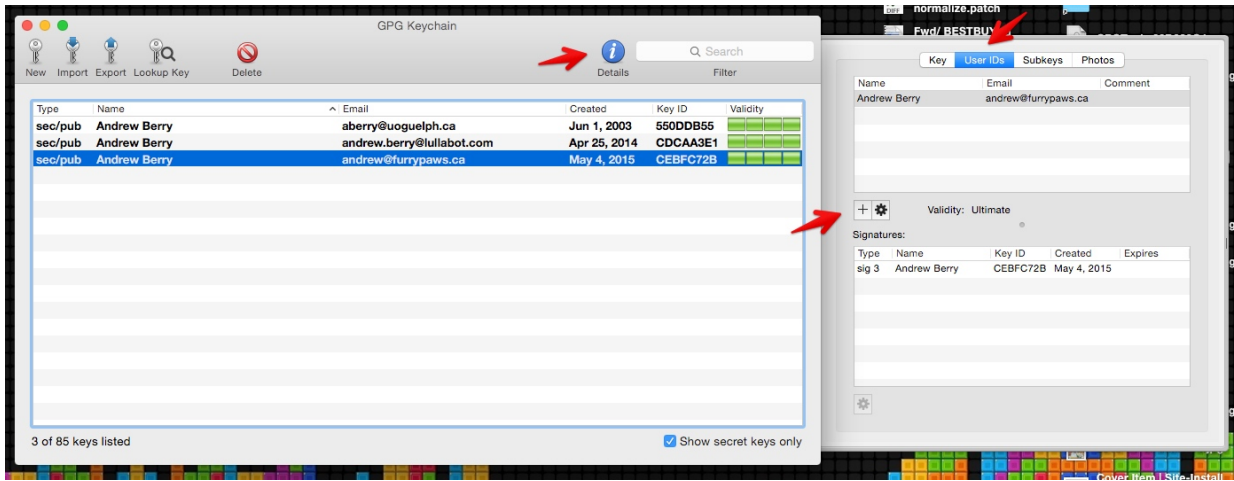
GPG Keychain

New Import Export Lookup Key Delete

Details

Search

Filter

| Type | Name | Email | Created | Key ID | Validity |
|---|---|---|---|---|---|
| sec/pub | Andrew Berry | aberry@uoguelph.ca | Jun 1, 2003 | 550DDB55 | |
| sec/pub | Andrew Berry | andrew.berry@lullabot.com | Apr 25, 2014 | CDCAA3E1 | |
| sec/pub | Andrew Berry | andrew@furrypaws.ca | May 4, 2015 | CEBFC72B | |

3 of 85 keys listed

Show secret keys only

DIFF normalize.patch

Fwd/ BESTBU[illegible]

Key User IDs Subkeys Photos

| Name | Email | Comment |
|---|---|---|
| Andrew Berry | andrew@furrypaws.ca | |

Validity: Ultimate

Signatures:

| Type | Name | Key ID | Created | Expires |
|---|---|---|---|---|
| sig 3 | Andrew Berry | CEBFC72B | May 4, 2015 | |

Cover Item | Site-Install